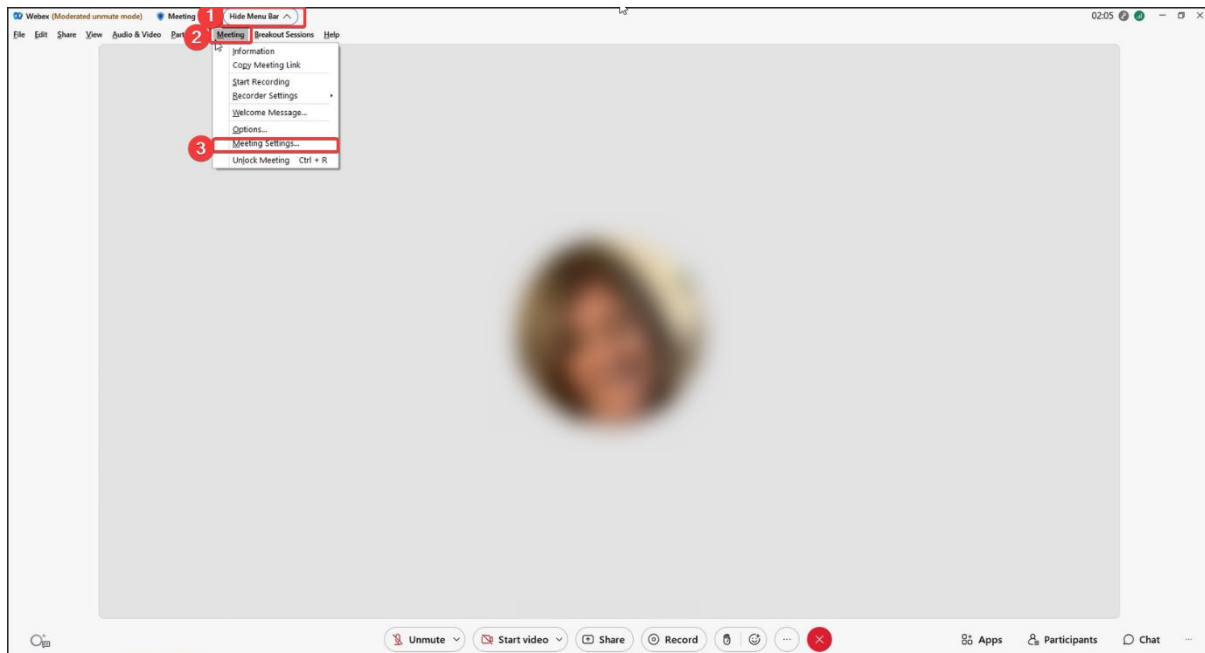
Webex (Moderated unmute mode) Meeting 1 Hide Menu Bar

02:05

File Edit Share View Audio & Video Part 2 Meeting Breakout Sessions Help

Information
Copy Meeting Link
Start Recording
Recorder Settings
Welcome Message...
Options...
3 Meeting Settings...
Unlock Meeting Ctrl + R

Unmute Start video Share Record ··· Apps Participants Chat ···